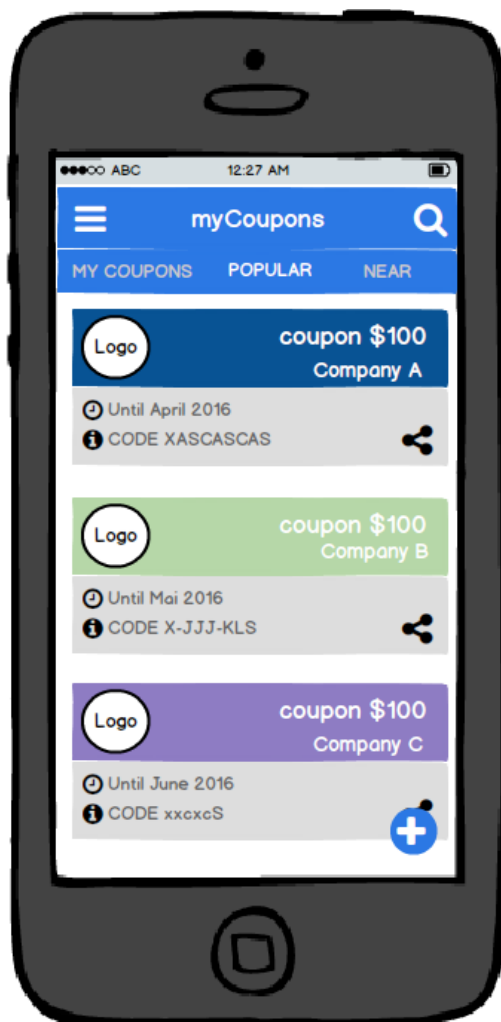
●●●○○ ABC 12:27 AM

myCoupons

MY COUPONS POPULAR NEAR

Logo
coupon $100
Company A
Until April 2016
CODE XASCASCAS

Logo
coupon $100
Company B
Until Mai 2016
CODE X-JJJ-KLS

Logo
coupon $100
Company C
Until June 2016
CODE xxcxcS